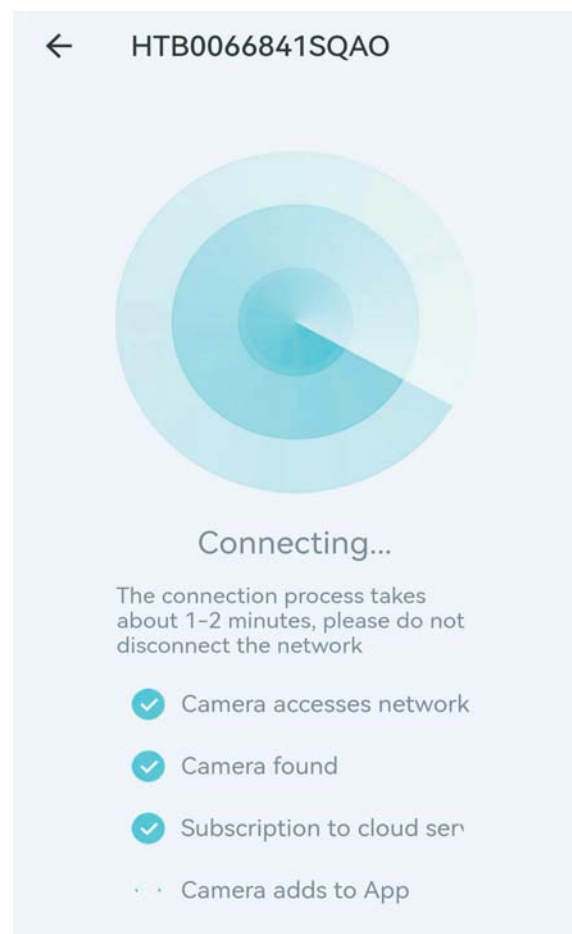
← HTB0066841SQAO

Connecting...

The connection process takes about 1-2 minutes, please do not disconnect the network

Camera accesses network

Camera found

Subscription to cloud ser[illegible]

Camera adds to App